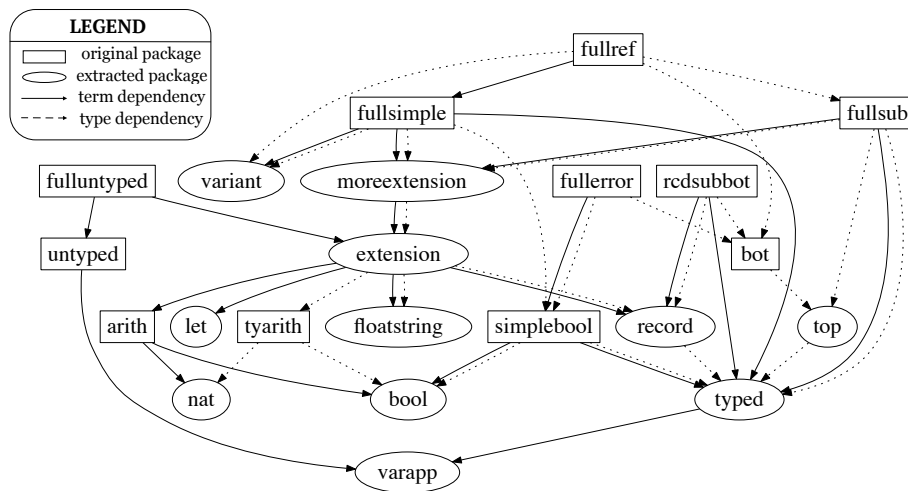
LEGEND
original package
extracted package
term dependency
type dependency

fullref
fullsimple
fullsub
variant
moreextension
fulluntyped
fullerror
rcdsubbot
untyped
extension
bot
arith
let
tyarith
floatstring
simplebool
record
top
nat
bool
typed
varapp